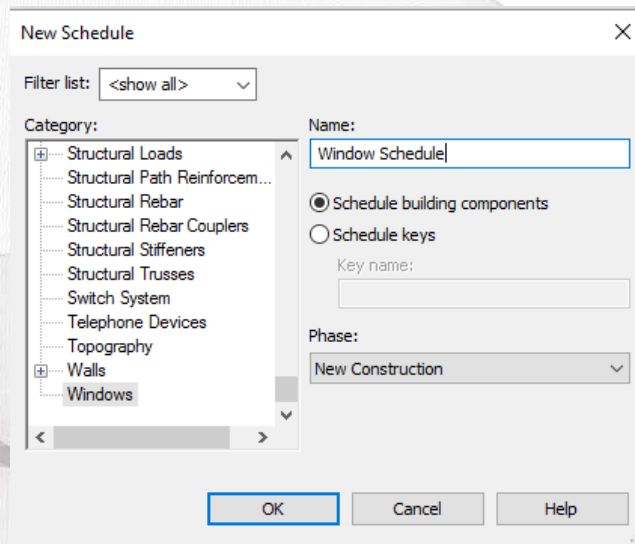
New Schedule

Filter list: <show all>

Category:
Structural Loads
Structural Path Reinforcem...
Structural Rebar
Structural Rebar Couplers
Structural Stiffeners
Structural Trusses
Switch System
Telephone Devices
Topography
Walls
Windows

Name:
Window Schedule

Schedule building components
Schedule keys
Key name:

Phase:
New Construction

OK
Cancel
Help